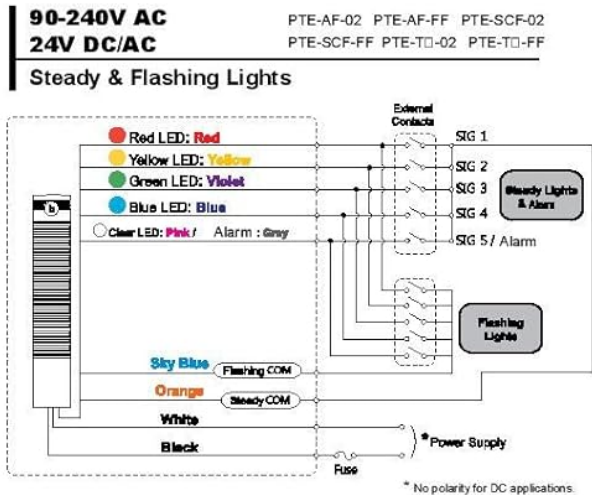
90-240V AC
24V DC/AC

PTE-AF-02 PTE-AF-FF PTE-SCF-02
PTE-SCF-FF PTE-T□-02 PTE-T□-FF

Steady & Flashing Lights

External Contacts

Red LED: Red
Yellow LED: Yellow
Green LED: Violet
Blue LED: Blue
Clear LED: Pink / Alarm : Gray

SIG 1
SIG 2
SIG 3
SIG 4
SIG 5 / Alarm

Steady Lights & Alarm

Flashing Lights

Sky Blue Flashing COM
Orange Steady COM
White
Black

*Power Supply

Fuse

* No polarity for DC applications.